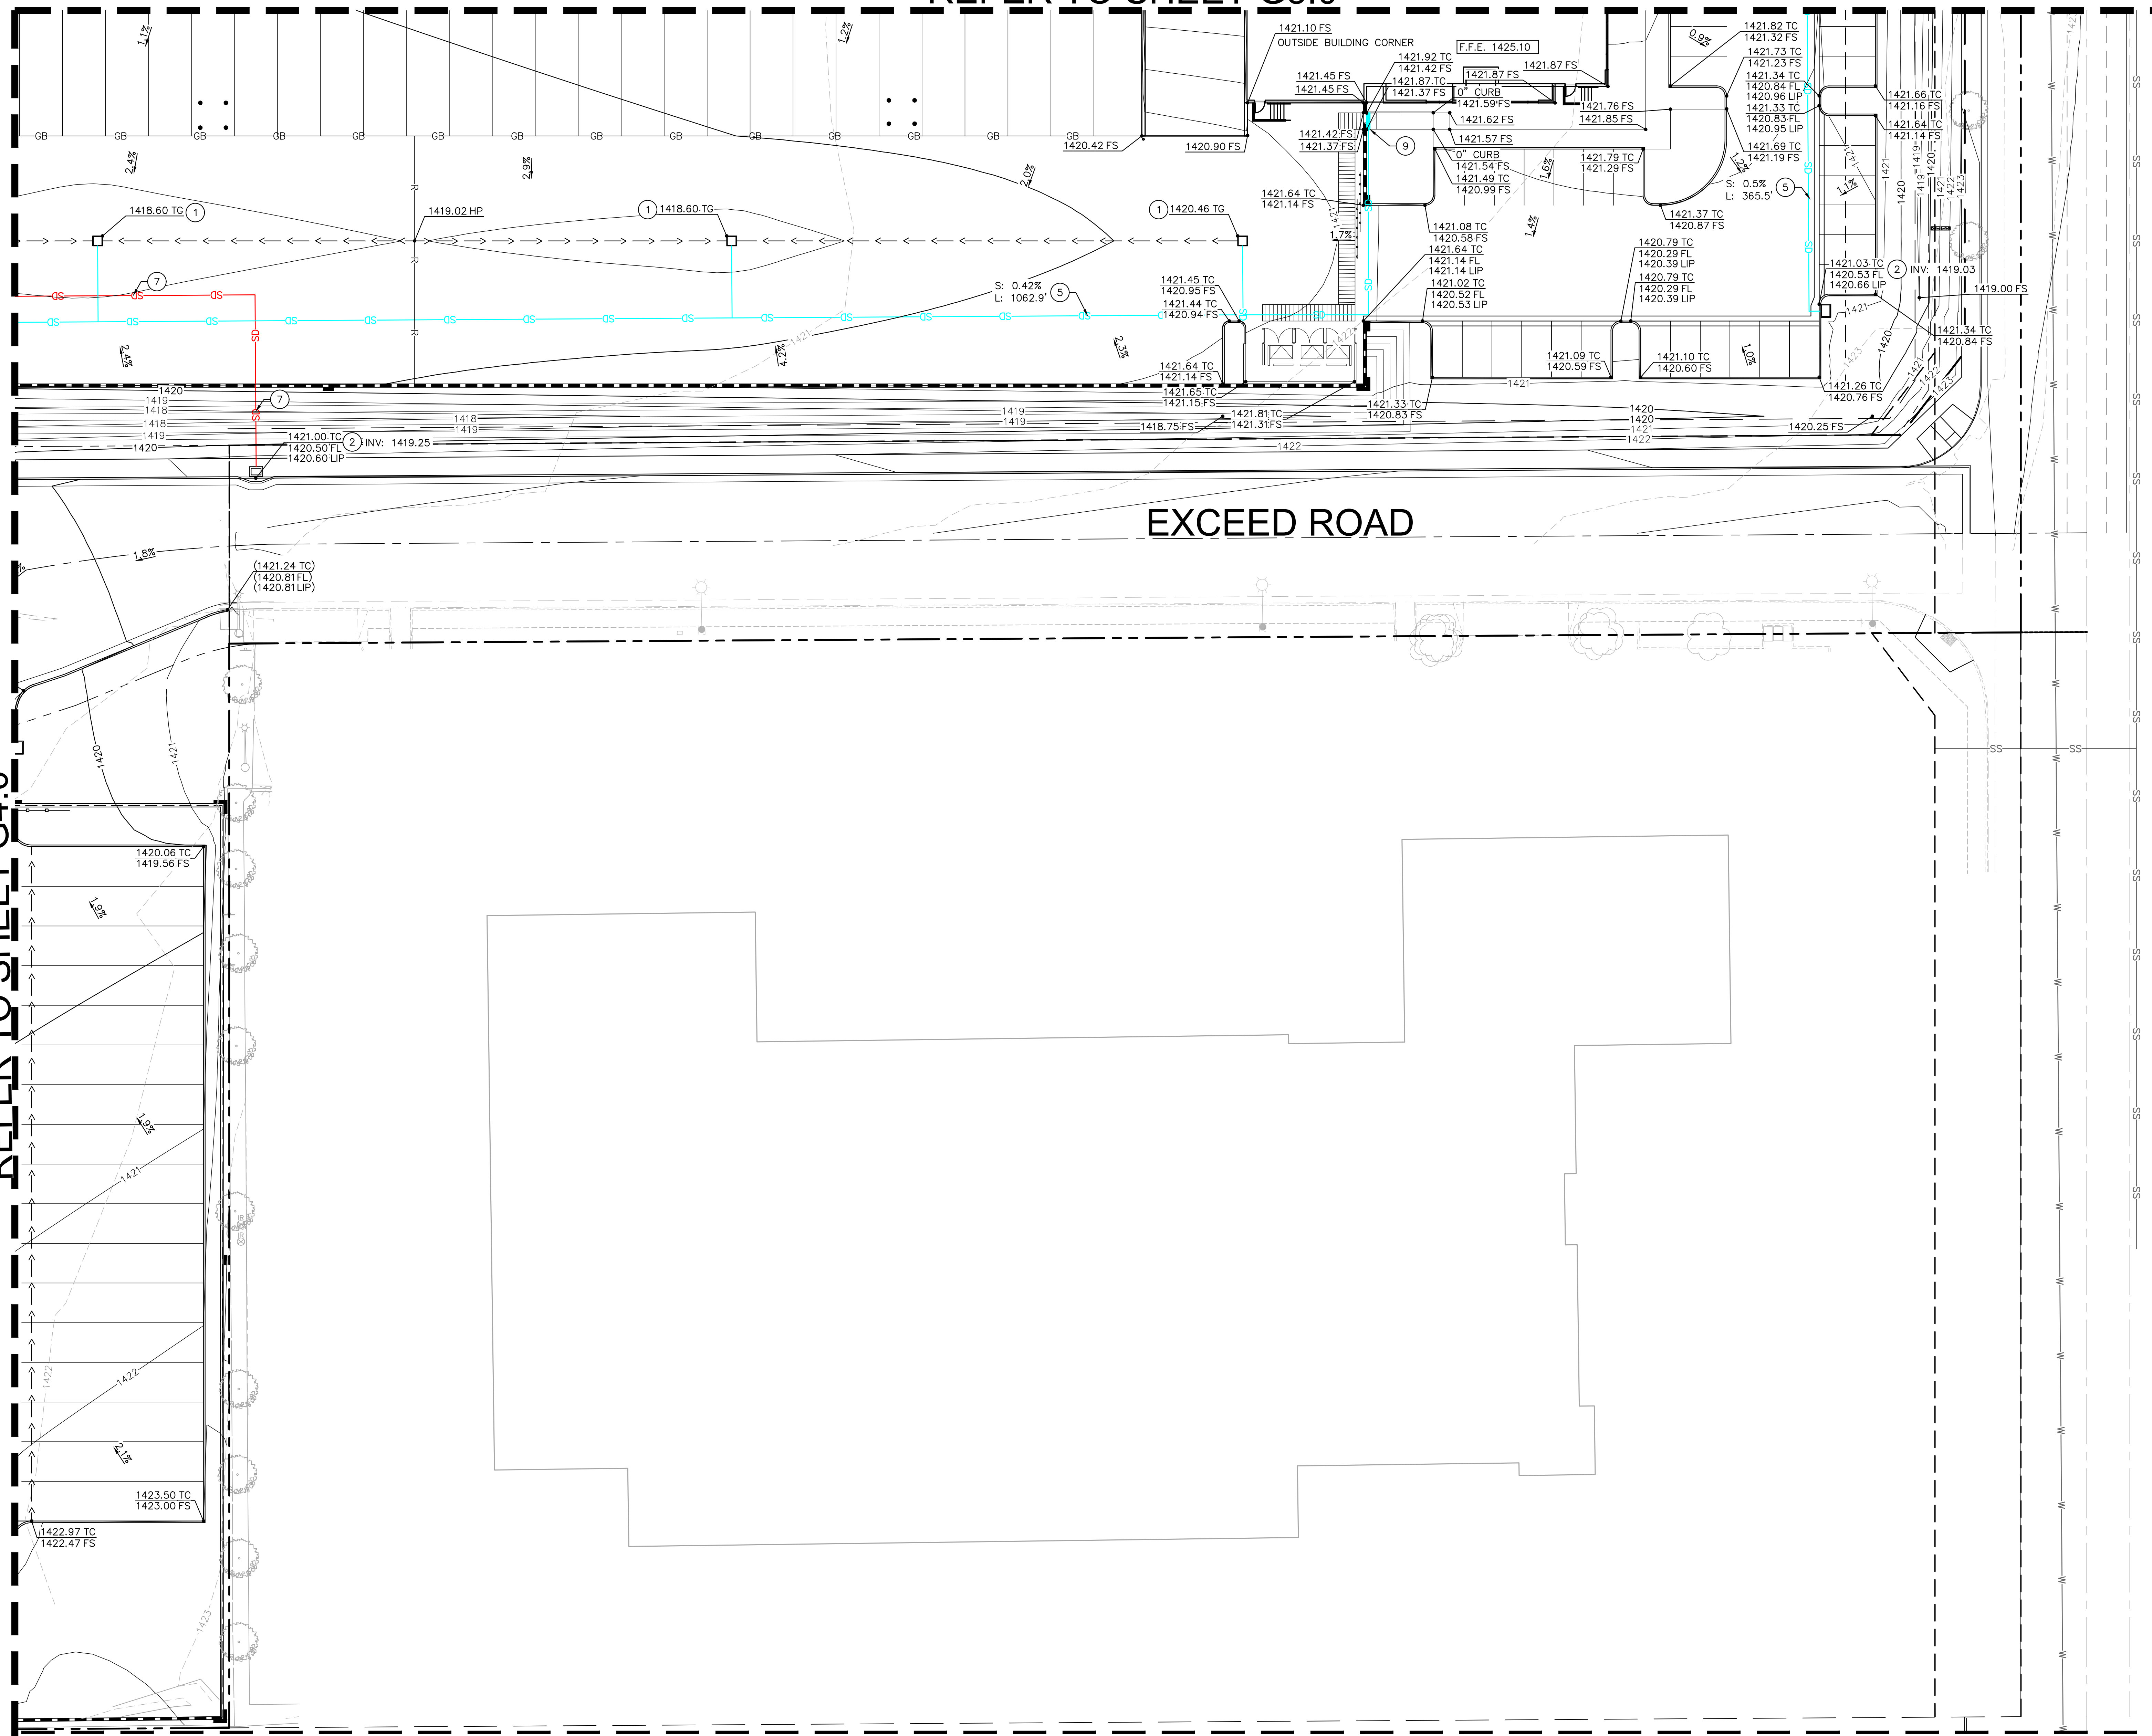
REFER TO SHEET C4.0

1421.10 FS
OUTSIDE BUILDING CORNER
F.F.E. 1425.10
1421.82 TC
1421.32 FS
0.9%
1421.73 TC
1421.23 FS
1421.34 TC
1420.84 FL
1420.96 LIP
1421.33 TC
1420.83 FL
1420.95 LIP
1421.69 TC
1421.19 FS
1421.92 TC
1421.42 FS
1421.87 TC
1421.37 FS
1421.87 FS
1421.87 FS
0" CURB
1421.59 FS
1421.45 FS
1421.45 FS
1421.76 FS
1421.85 FS
1421.62 FS
1421.57 FS
1421.42 FS
1421.37 FS
9
0" CURB
1421.54 FS
1421.49 TC
1420.99 FS
1421.79 TC
1421.29 FS
1.6%
1.2%
S: 0.5%
L: 365.5'
5
1421.37 TC
1420.87 FS
1421.66 TC
1421.16 FS
1421.64 TC
1421.14 FS
1.1%
1.1%
2.4%
2.9%
2.0%
1420.42 FS
1420.90 FS
1418.60 TG 1
1419.02 HP
1 1418.60 TG
1 1420.46 TG
1421.64 TC
1421.14 FS
1.7%
1421.08 TC
1420.58 FS
1421.64 TC
1421.14 FL
1421.14 LIP
1421.02 TC
1420.52 FL
1420.53 LIP
1.4%
1420.79 TC
1420.29 FL
1420.39 LIP
1420.79 TC
1420.29 FL
1420.39 LIP
1421.03 TC
1420.53 FL
1420.66 LIP
2 INV: 1419.03
1419.00 FS
7
S: 0.42%
L: 1062.9'
5
1421.45 TC
1420.95 FS
1421.44 TC
1420.94 FS
2.4%
4.2%
2.3%
1421.64 TC
1421.14 FS
1421.09 TC
1420.59 FS
1421.10 TC
1420.60 FS
1.0%
1421.34 TC
1420.84 FS
1421.26 TC
1420.76 FS
1420
1419
1418
1418
1419
1420
7
1418
1419
1421.65 TC
1421.15 FS
1419
1419
1421.81 TC
1421.31 FS
1418.75 FS
1421.33 TC
1420.83 FS
1420
1420
1421
1422
1420.25 FS
1421.00 TC
1420.50 FL
1420.60 LIP
2 INV: 1419.25
1422
1421
1420
1419
1422
1423
EXCEED ROAD
1.8%
(1421.24 TC)
(1420.81 FL)
(1420.81 LIP)
1420
1421
1420.06 TC
1419.56 FS
1.9%
1.9%
1421
1422
1422
2.1%
1423.50 TC
1423.00 FS
1422.97 TC
1422.47 FS
1423
REFER TO SHEET C4.0